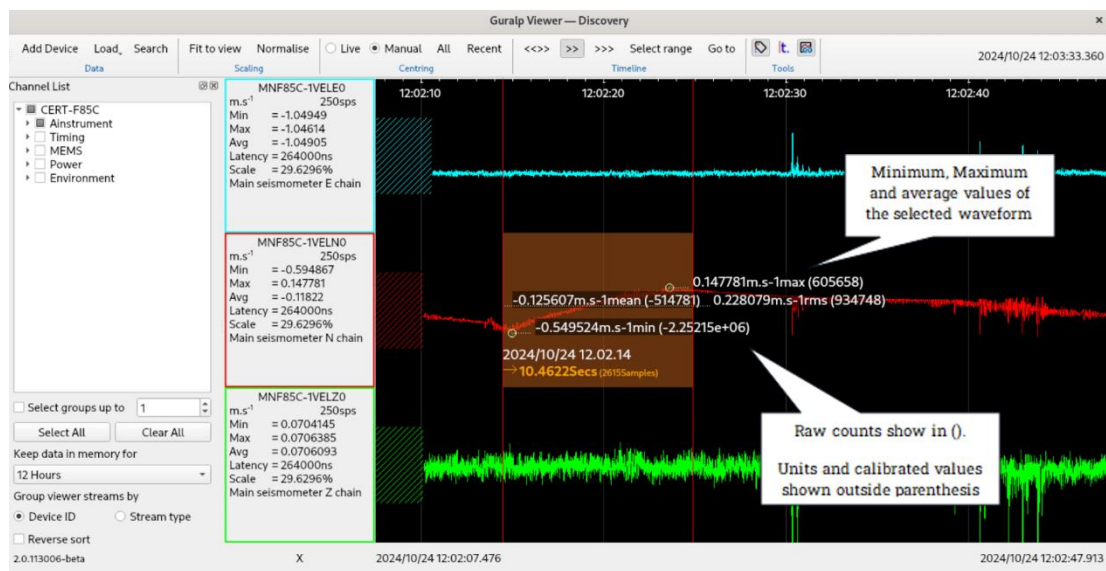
Guralp Viewer — Discovery

Add Device Load Search
Data

Fit to view Normalise
Scaling

Live Manual All Recent
Centring

<<>> >> >>> Select range Go to
Timeline

Tools

2024/10/24 12:03:33.360

Channel List

CERT-F85C
Ainstrument
Timing
MEMS
Power
Environment

MNF85C-1VELE0
m.s-1 250sps
Min = -1.04949
Max = -1.04614
Avg = -1.04905
Latency = 264000ns
Scale = 29.6296%
Main seismometer E chain

MNF85C-1VELN0
m.s-1 250sps
Min = -0.594867
Max = 0.147781
Avg = -0.11822
Latency = 264000ns
Scale = 29.6296%
Main seismometer N chain

MNF85C-1VELZ0
m.s-1 250sps
Min = 0.0704145
Max = 0.0706385
Avg = 0.0706093
Latency = 264000ns
Scale = 29.6296%
Main seismometer Z chain

12:02:10 12:02:20 12:02:30 12:02:40

Minimum, Maximum and average values of the selected waveform

0.147781m.s-1max (605658)
-0.125607m.s-1mean (-514781)
0.228079m.s-1rms (934748)
-0.549524m.s-1min (-2.25215e+06)
2024/10/24 12.02.14
→ 10.4622secs (2615Samples)

Raw counts show in ().

Units and calibrated values shown outside parenthesis

Select groups up to 1

Select All Clear All

Keep data in memory for

12 Hours

Group viewer streams by

Device ID Stream type

Reverse sort

2.0.113006-beta X 2024/10/24 12:02:07.476 2024/10/24 12:02:47.913